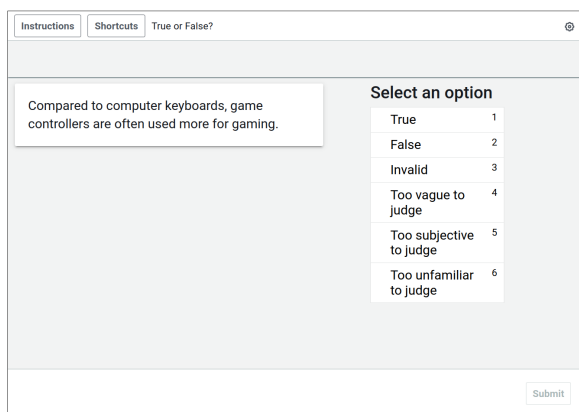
Instructions Shortcuts True or False?

Compared to computer keyboards, game controllers are often used more for gaming.

Select an option

True 1
False 2
Invalid 3
Too vague to judge 4
Too subjective to judge 5
Too unfamiliar to judge 6

Submit